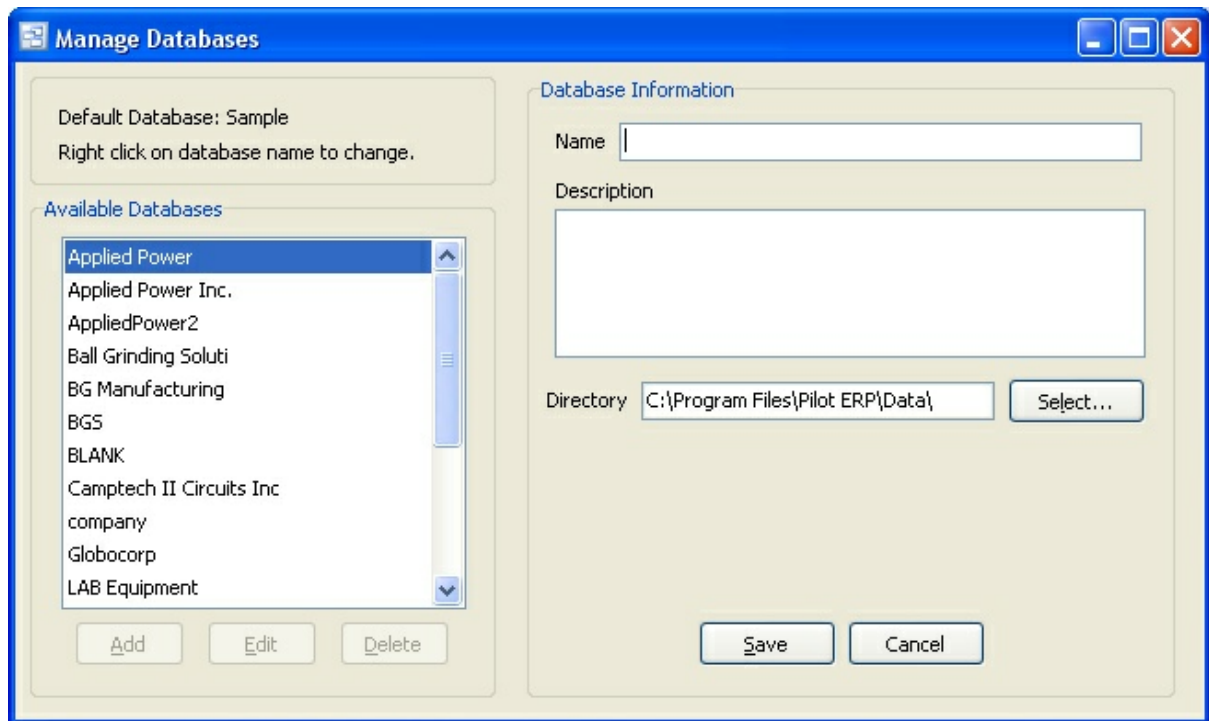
Manage Databases

Default Database: Sample
Right click on database name to change.

Available Databases

Applied Power
Applied Power Inc.
AppliedPower2
Ball Grinding Soluti
BG Manufacturing
BGS
BLANK
Camptech II Circuits Inc
company
Globocorp
LAB Equipment

Add Edit Delete

Database Information

Name

Description

Directory C:\Program Files\Pilot ERP\Data\ Select...

Save Cancel